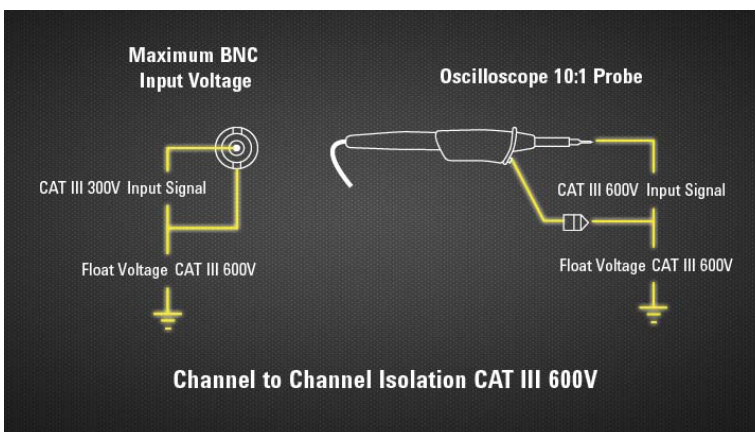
Maximum BNC Input Voltage

CAT III 300V Input Signal

Float Voltage CAT III 600V

Oscilloscope 10:1 Probe

CAT III 600V Input Signal

Float Voltage CAT III 600V

Channel to Channel Isolation CAT III 600V